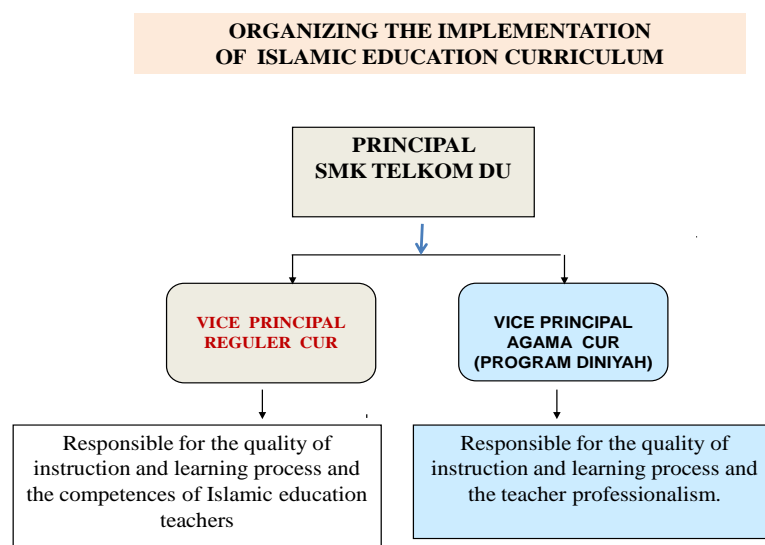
ORGANIZING THE IMPLEMENTATION
OF ISLAMIC EDUCATION CURRICULUM

PRINCIPAL
SMK TELKOM DU

VICE PRINCIPAL
REGULER CUR

VICE PRINCIPAL
AGAMA CUR
(PROGRAM DINIYAH)

Responsible for the quality of instruction and learning process and the competences of Islamic education teachers

Responsible for the quality of instruction and learning process and the teacher professionalism.